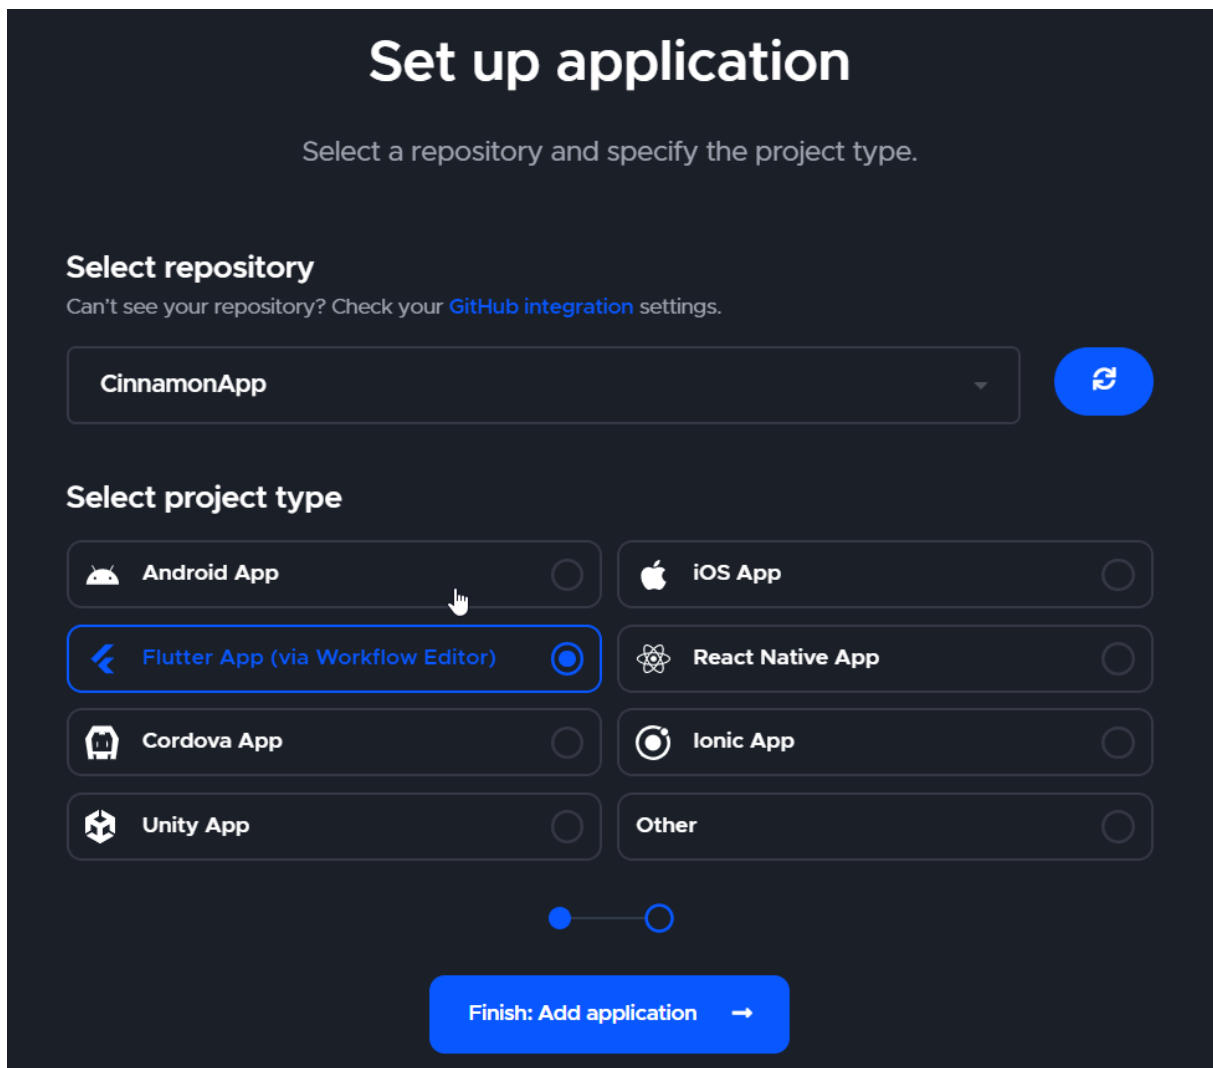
Set up application

Select a repository and specify the project type.

Select repository
Can't see your repository? Check your GitHub integration settings.

CinnamonApp

Select project type

Android App

iOS App

Flutter App (via Workflow Editor)

React Native App

Cordova App

Ionic App

Unity App

Other

Finish: Add application